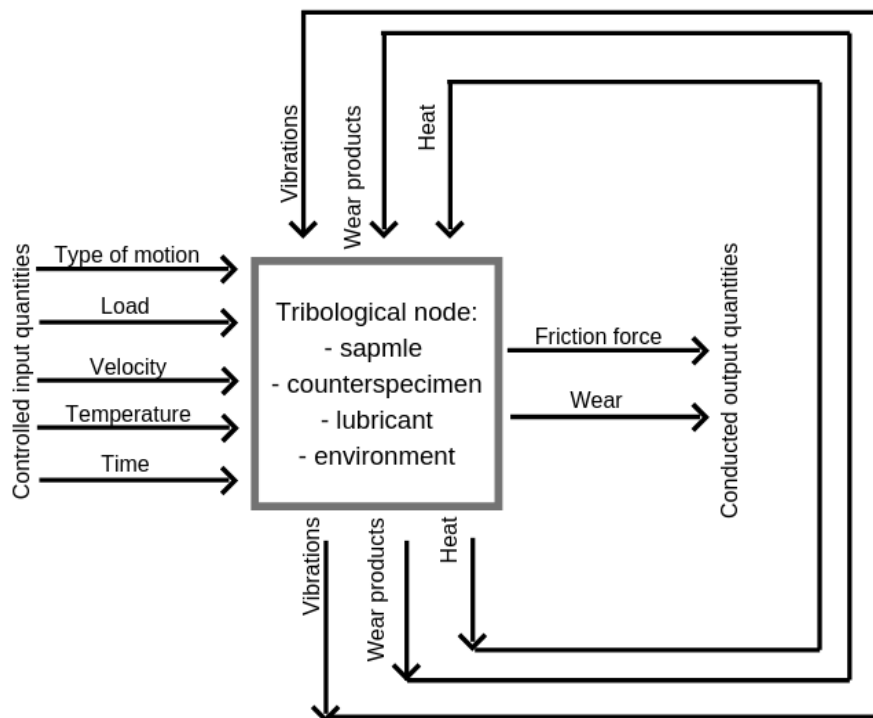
Vibrations
Wear products
Heat

Controlled input quantities
Type of motion
Load
Velocity
Temperature
Time

Tribological node:
- sapmle
- counterspecimen
- lubricant
- environment

Friction force
Wear
Conducted output quantities

Vibrations
Wear products
Heat